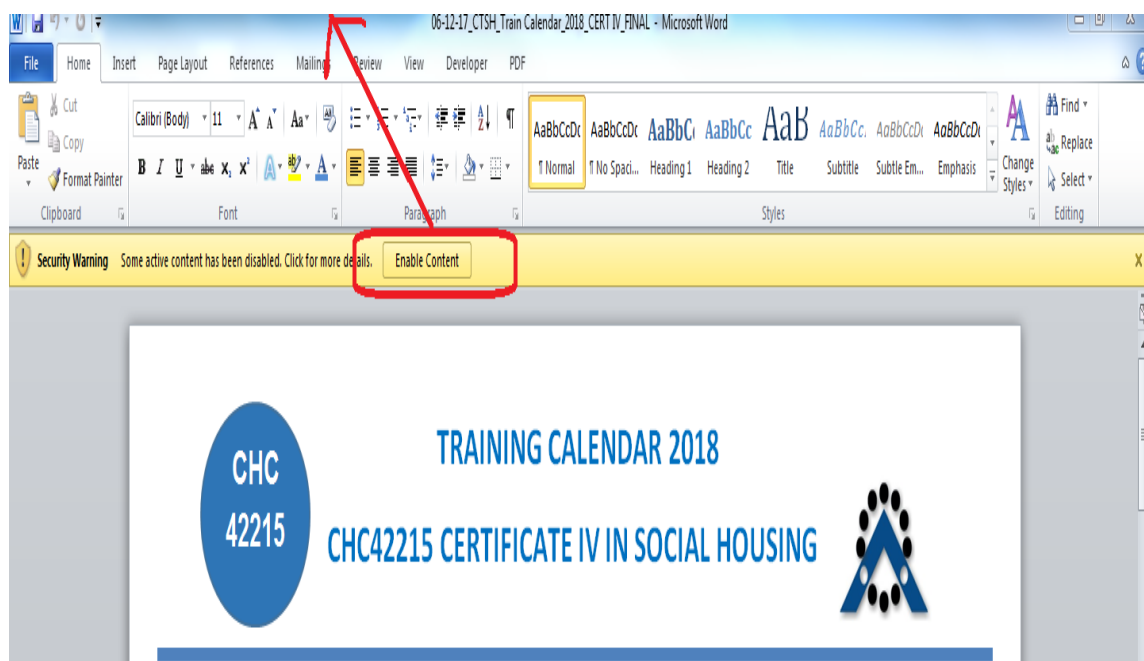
06-12-17_CTSH_Train Calendar_2018_CERT IV_FINAL - Microsoft Word

File Home Insert Page Layout References Mailings Review View Developer PDF

Cut
Copy
Paste
Format Painter
Clipboard

Calibri (Body) 11
B I U abe $x_2$ $x^2$ A
Font

Paragraph

AaBbCcDc ¶ Normal
AaBbCcDc ¶ No Spaci...
AaBbCc Heading 1
AaBbCc Heading 2
AaB Title
AaBbCc. Subtitle
AaBbCcDc Subtle Em...
AaBbCcDc Emphasis
Change Styles
Styles

Find
Replace
Select
Editing

Security Warning Some active content has been disabled. Click for more details. Enable Content

CHC 42215

TRAINING CALENDAR 2018

CHC42215 CERTIFICATE IV IN SOCIAL HOUSING